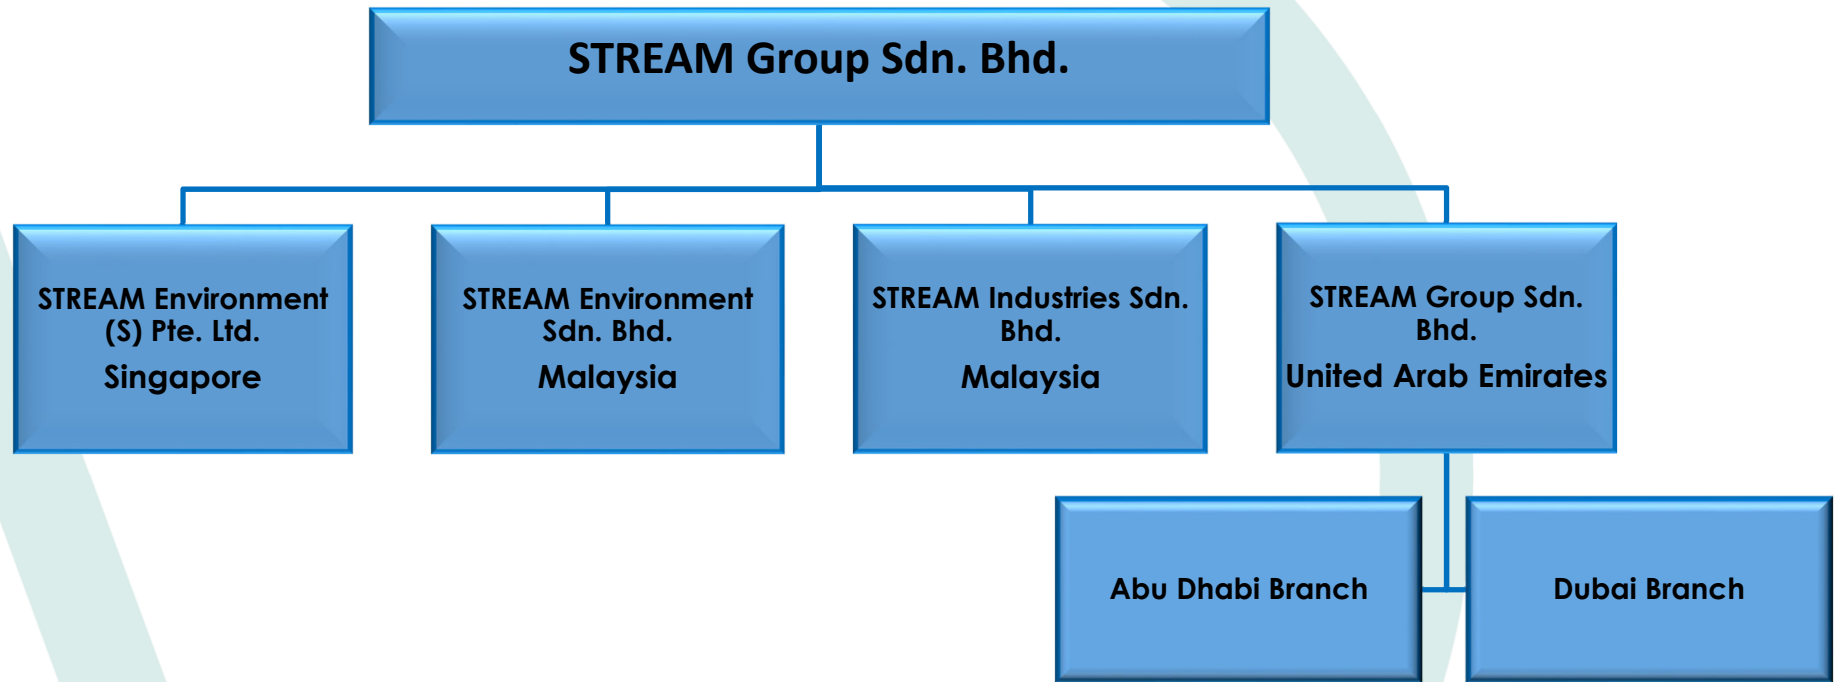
STREAM Group Sdn. Bhd.

STREAM Environment (S) Pte. Ltd.
Singapore

STREAM Environment Sdn. Bhd.
Malaysia

STREAM Industries Sdn. Bhd.
Malaysia

STREAM Group Sdn. Bhd.
United Arab Emirates

Abu Dhabi Branch

Dubai Branch